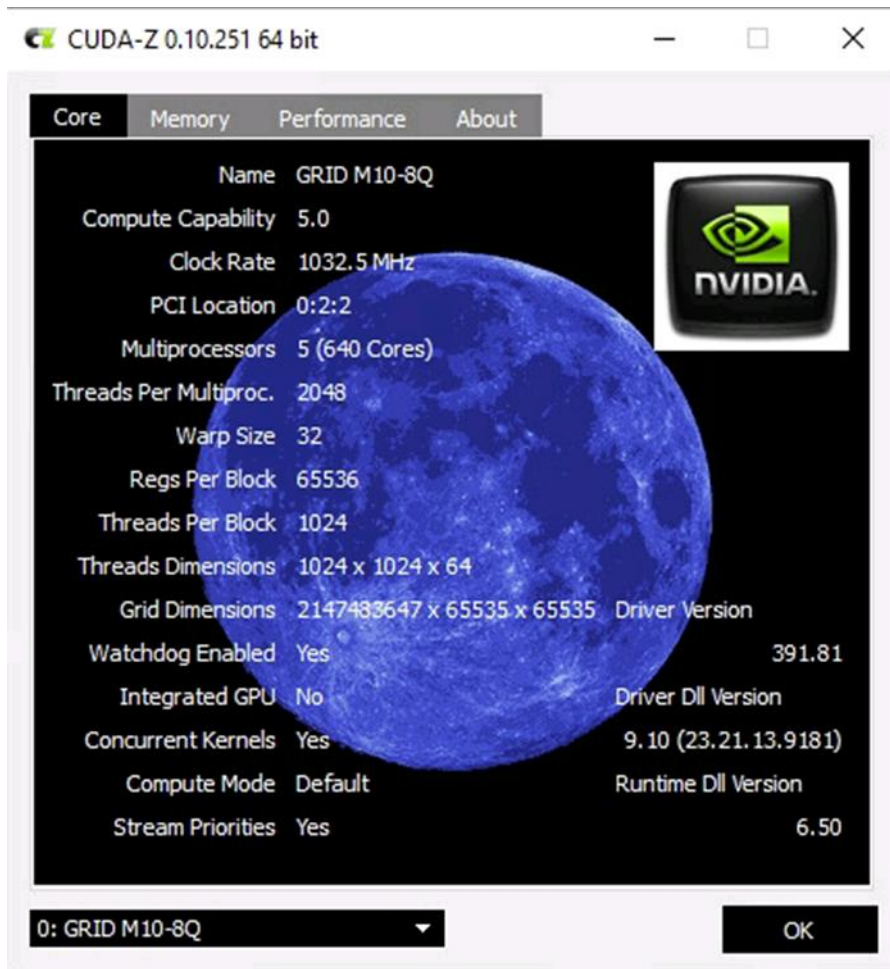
CUDA-Z 0.10.251 64 bit

Core | Memory | Performance | About

Name GRID M10-8Q
Compute Capability 5.0
Clock Rate 1032.5 MHz
PCI Location 0:2:2
Multiprocessors 5 (640 Cores)
Threads Per Multiproc. 2048
Warp Size 32
Regs Per Block 65536
Threads Per Block 1024
Threads Dimensions 1024 x 1024 x 64
Grid Dimensions 2147483647 x 65535 x 65535
Watchdog Enabled Yes
Integrated GPU No
Concurrent Kernels Yes
Compute Mode Default
Stream Priorities Yes

NVIDIA.

Driver Version
391.81
Driver Dll Version
9.10 (23.21.13.9181)
Runtime Dll Version
6.50

0: GRID M10-8Q

OK